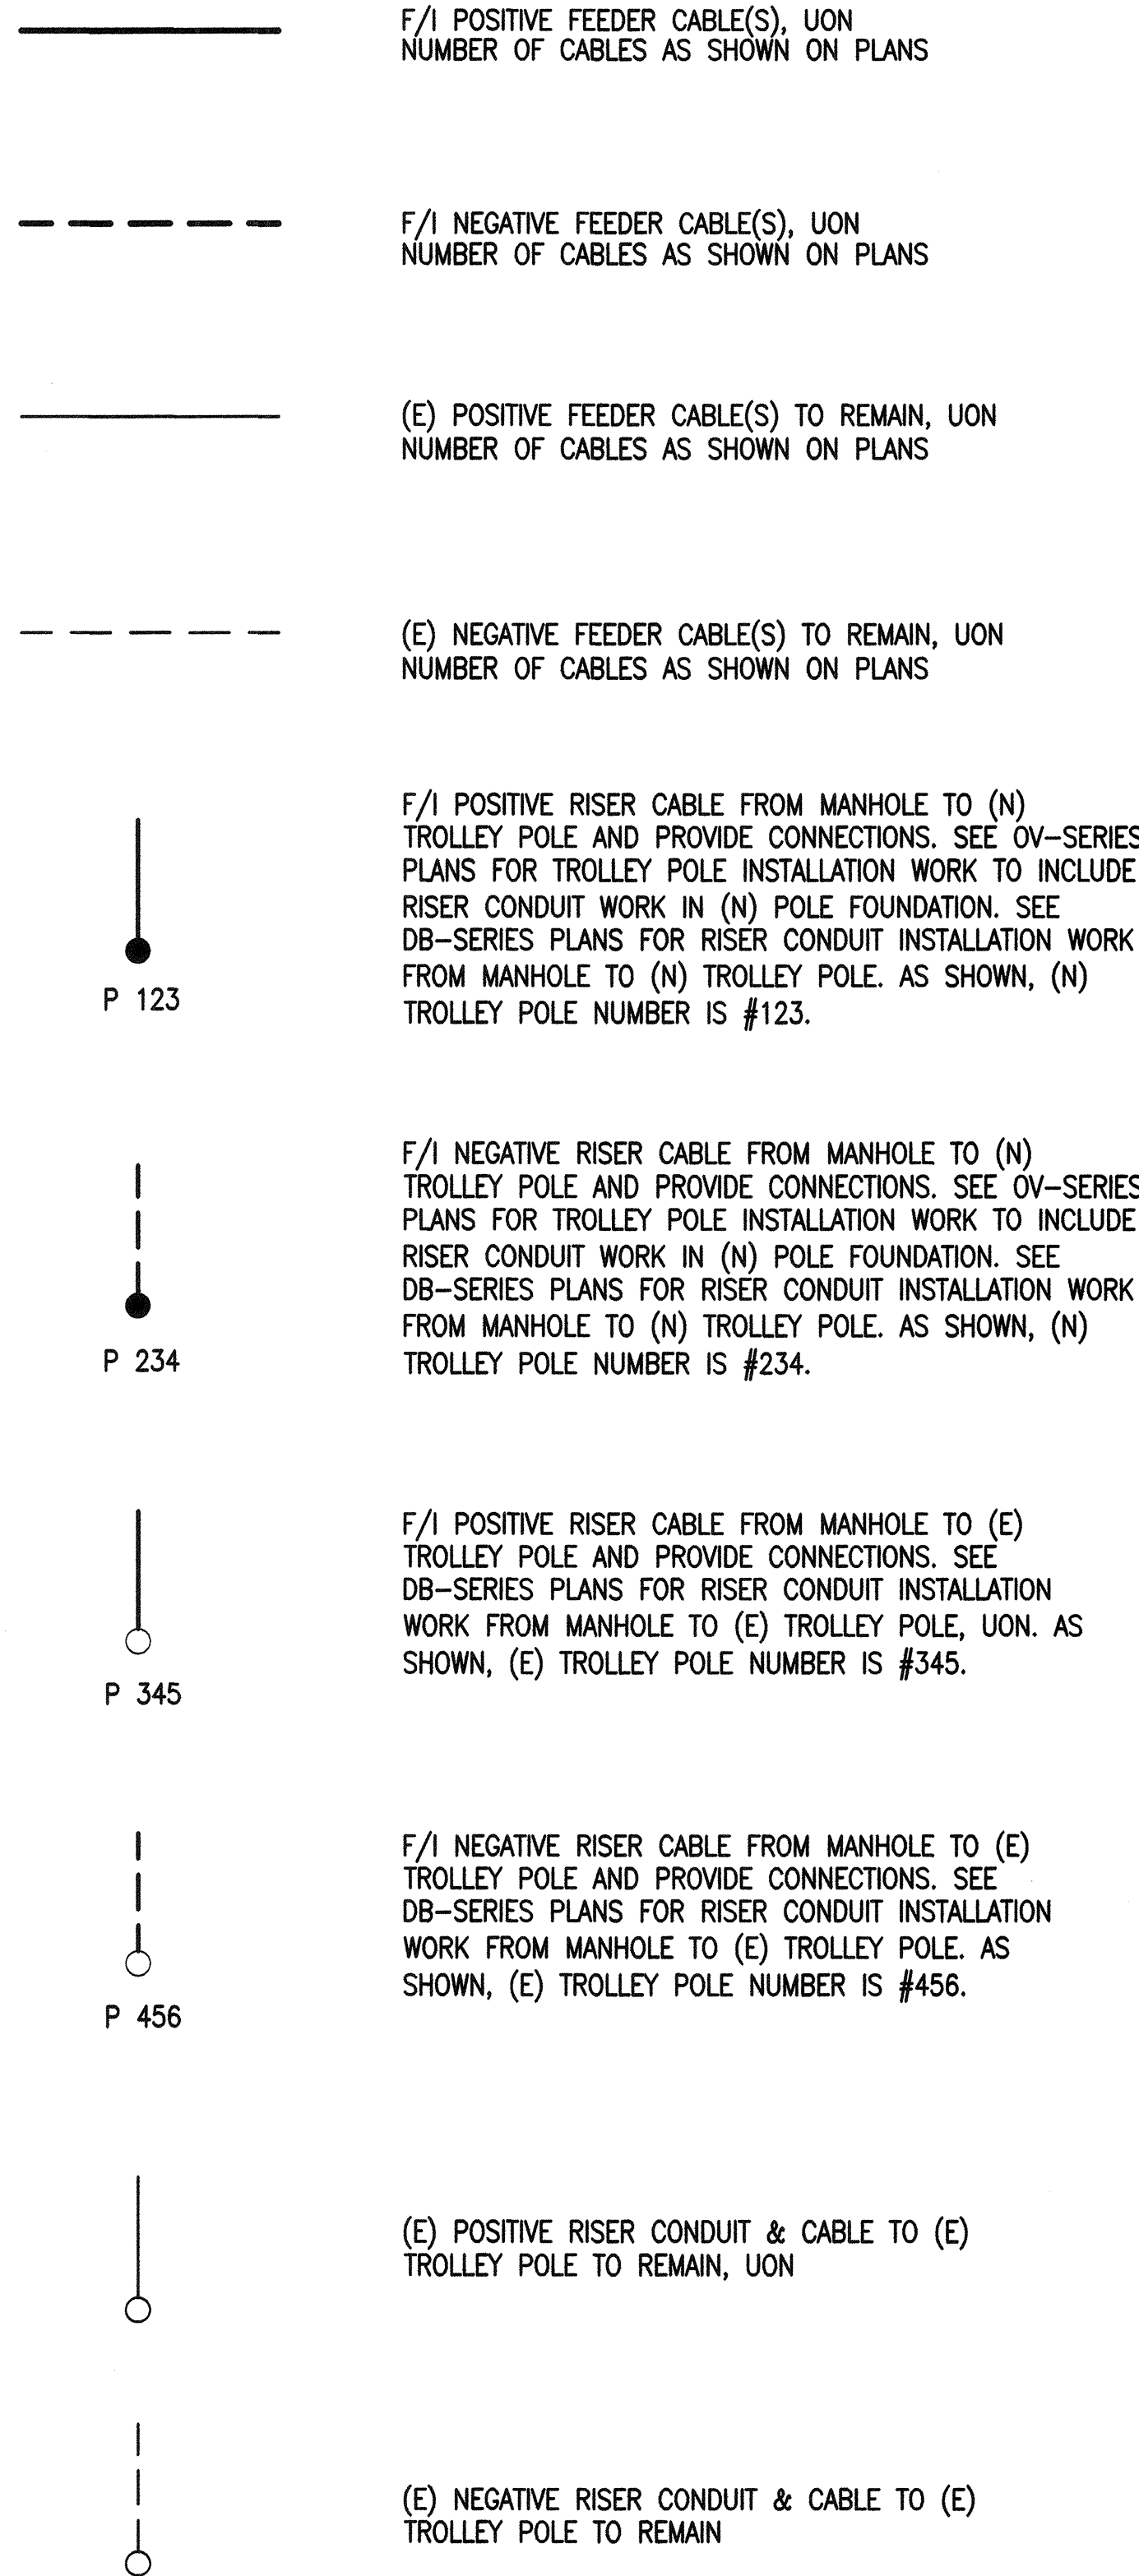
F/I POSITIVE FEEDER CABLE(S), UON NUMBER OF CABLES AS SHOWN ON PLANS

F/I NEGATIVE FEEDER CABLE(S), UON NUMBER OF CABLES AS SHOWN ON PLANS

(E) POSITIVE FEEDER CABLE(S) TO REMAIN, UON NUMBER OF CABLES AS SHOWN ON PLANS

(E) NEGATIVE FEEDER CABLE(S) TO REMAIN, UON NUMBER OF CABLES AS SHOWN ON PLANS

P 123

F/I POSITIVE RISER CABLE FROM MANHOLE TO (N) TROLLEY POLE AND PROVIDE CONNECTIONS. SEE OV-SERIES PLANS FOR TROLLEY POLE INSTALLATION WORK TO INCLUDE RISER CONDUIT WORK IN (N) POLE FOUNDATION. SEE DB-SERIES PLANS FOR RISER CONDUIT INSTALLATION WORK FROM MANHOLE TO (N) TROLLEY POLE. AS SHOWN, (N) TROLLEY POLE NUMBER IS #123.

P 234

F/I NEGATIVE RISER CABLE FROM MANHOLE TO (N) TROLLEY POLE AND PROVIDE CONNECTIONS. SEE OV-SERIES PLANS FOR TROLLEY POLE INSTALLATION WORK TO INCLUDE RISER CONDUIT WORK IN (N) POLE FOUNDATION. SEE DB-SERIES PLANS FOR RISER CONDUIT INSTALLATION WORK FROM MANHOLE TO (N) TROLLEY POLE. AS SHOWN, (N) TROLLEY POLE NUMBER IS #234.

P 345

F/I POSITIVE RISER CABLE FROM MANHOLE TO (E) TROLLEY POLE AND PROVIDE CONNECTIONS. SEE DB-SERIES PLANS FOR RISER CONDUIT INSTALLATION WORK FROM MANHOLE TO (E) TROLLEY POLE, UON. AS SHOWN, (E) TROLLEY POLE NUMBER IS #345.

P 456

F/I NEGATIVE RISER CABLE FROM MANHOLE TO (E) TROLLEY POLE AND PROVIDE CONNECTIONS. SEE DB-SERIES PLANS FOR RISER CONDUIT INSTALLATION WORK FROM MANHOLE TO (E) TROLLEY POLE. AS SHOWN, (E) TROLLEY POLE NUMBER IS #456.

(E) POSITIVE RISER CONDUIT & CABLE TO (E) TROLLEY POLE TO REMAIN, UON

(E) NEGATIVE RISER CONDUIT & CABLE TO (E) TROLLEY POLE TO REMAIN